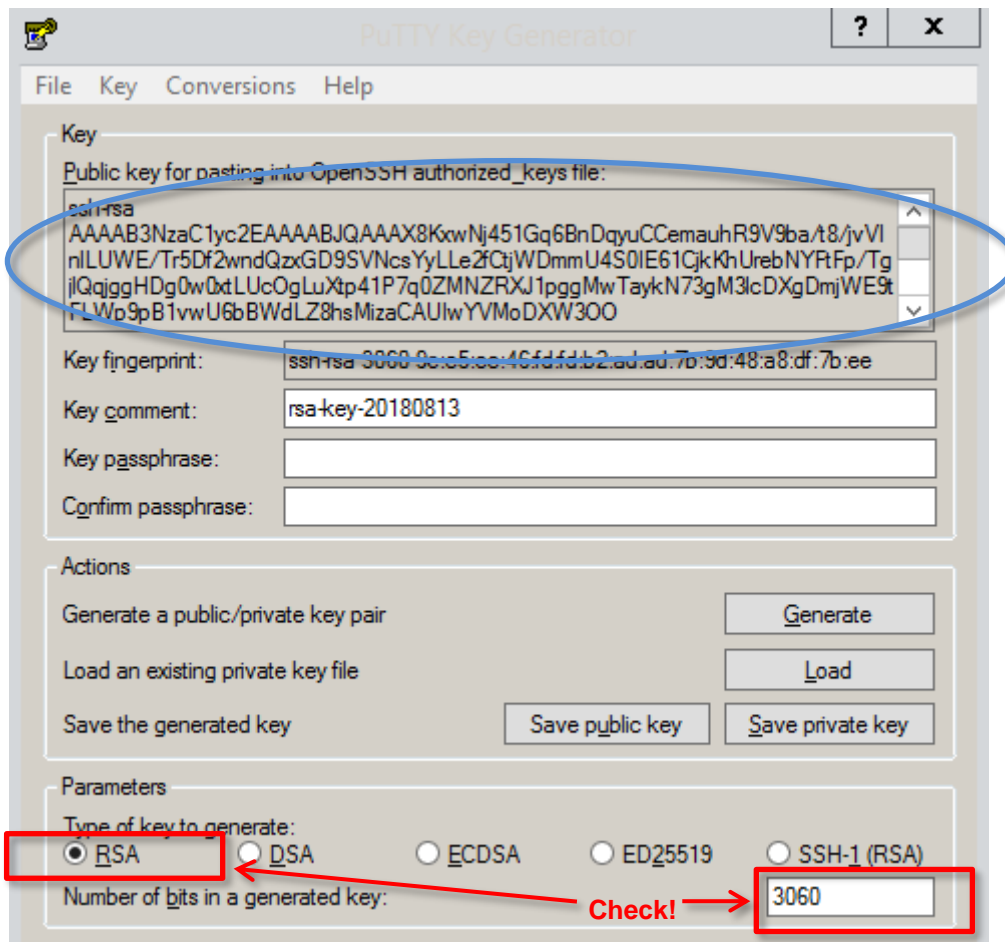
PuTTY Key Generator
?
X
File Key Conversions Help
Key
Public key for pasting into OpenSSH authorized_keys file:
ssh-rsa
AAAAB3NzaC1yc2EAAAABJQAAAX8KxwNj451Gq6BnDqyuCCemauhR9V9ba/t8/jvVlnILUWE/Tr5Df2wndQzxGD9SVNcsYyLLe2fCtjWDmmU4S0IE61CjkKhUrebNYFtFp/TgjlQqjggHDg0w0xtLUcOgLuXtp41P7q0ZMNZRXJ1pggMwTaykN73gM3lcDXgDmjWE9tFLWp9pB1vwU6bBWdLZ8hsMizaCAUIwYVMoDXW3OO
Key fingerprint: ssh-rsa 3060 9c:c5:cc:46:fd:fd:b2:ad:ad:7b:9d:48:a8:df:7b:ee
Key comment: rsa-key-20180813
Key passphrase:
Confirm passphrase:
Actions
Generate a public/private key pair
Generate
Load an existing private key file
Load
Save the generated key
Save public key
Save private key
Parameters
Type of key to generate:
RSA DSA ECDSA ED25519 SSH-1 (RSA)
Number of bits in a generated key:
Check!
3060